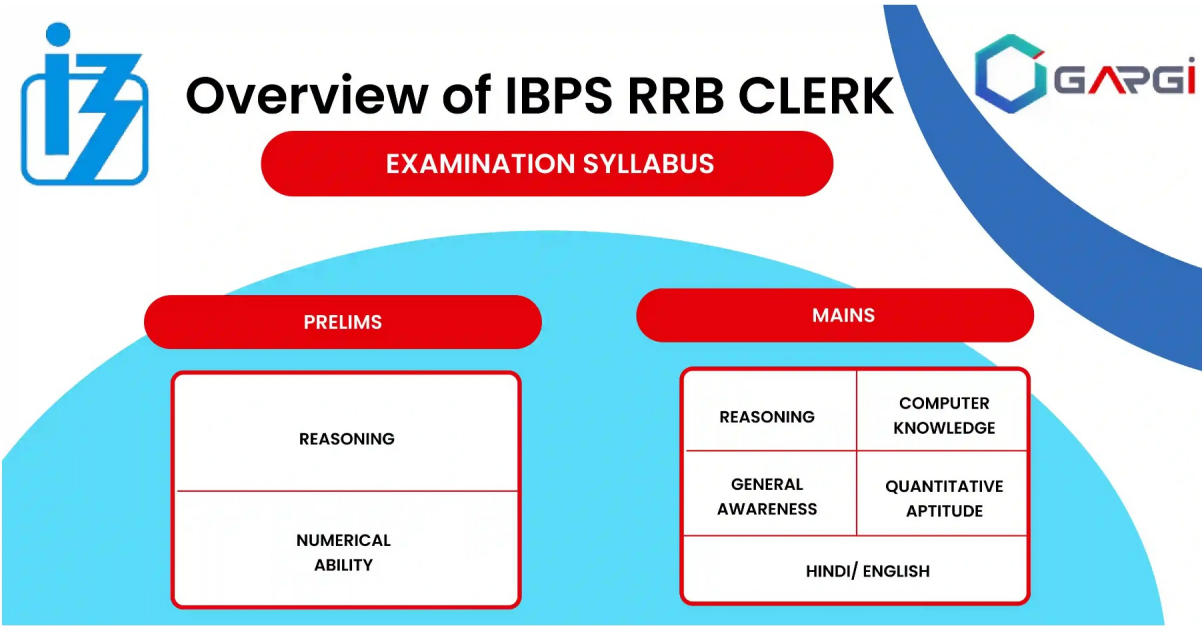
GARGI

Overview of IBPS RRB CLERK

EXAMINATION SYLLABUS

PRELIMS

| REASONING |
|---|
| NUMERICAL ABILITY |

MAINS

| REASONING | COMPUTER KNOWLEDGE |
|---|---|
| GENERAL AWARENESS | QUANTITATIVE APTITUDE |
| HINDI/ ENGLISH | |